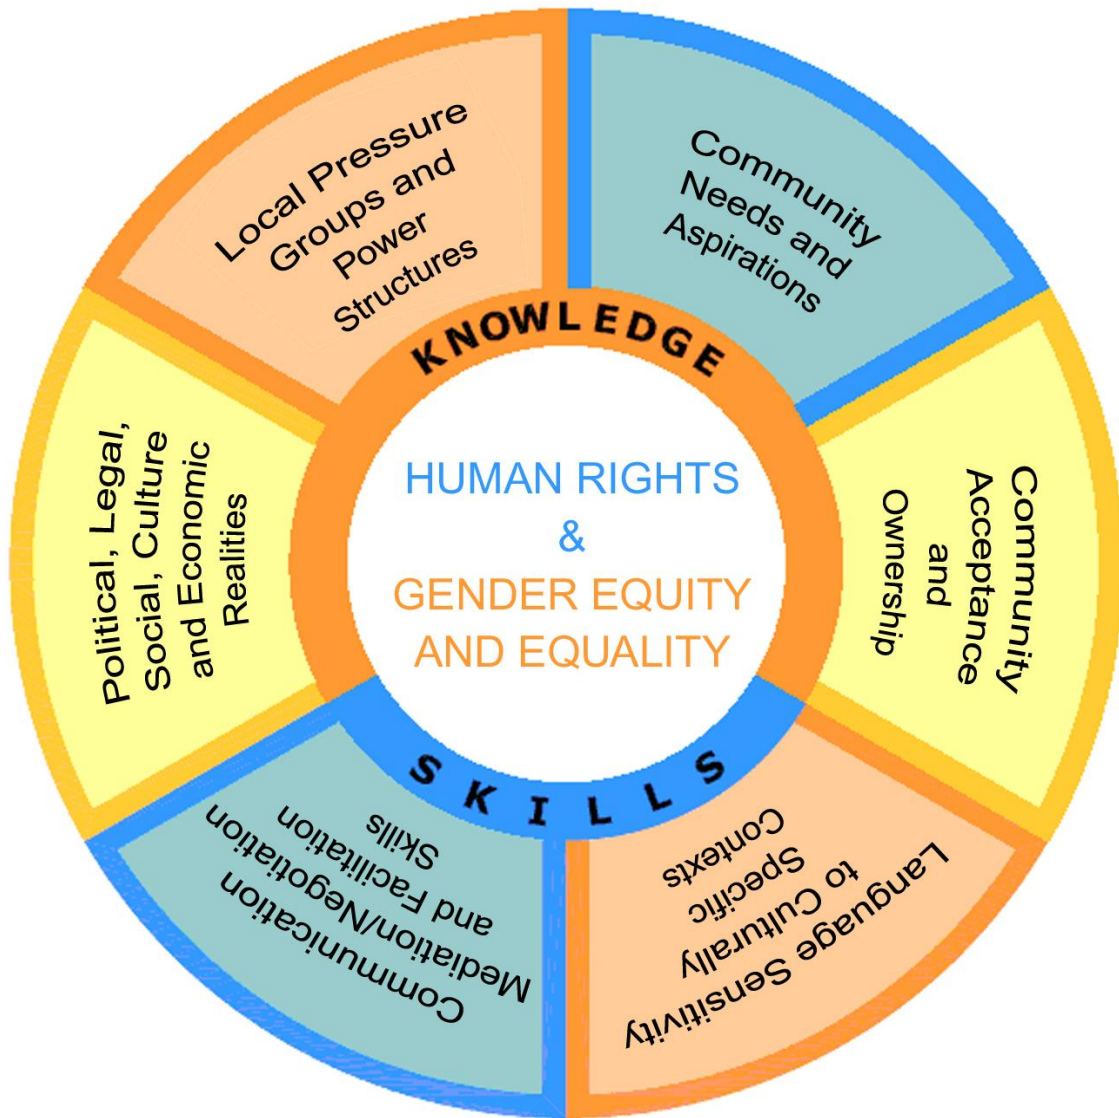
Local Pressure Groups and Power Structures

Community Needs and Aspirations

KNOWLEDGE

Political, Legal, Social, Culture and Economic Realities

HUMAN RIGHTS
&
GENDER EQUITY AND EQUALITY

Community Acceptance and Ownership

SKILLS

Communication Mediation/Negotiation and Facilitation Skills

Language Sensitivity to Culturally Specific Contexts